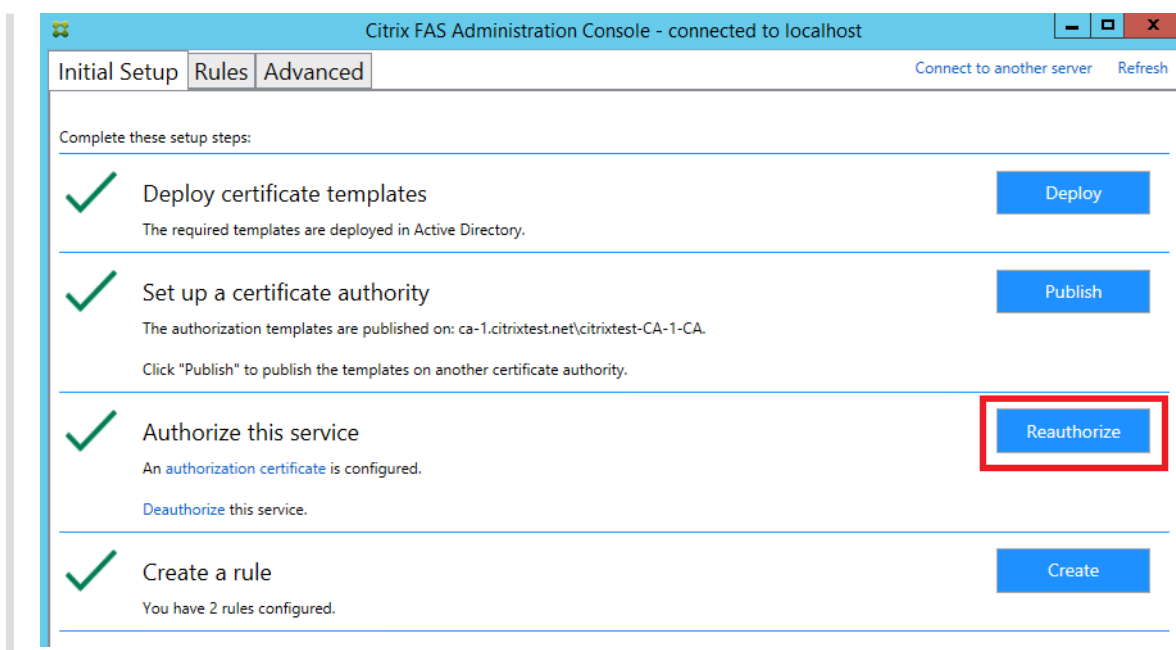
Citrix FAS Administration Console - connected to localhost

Initial Setup | Rules | Advanced

Connect to another server   Refresh

Complete these setup steps:

Deploy certificate templates

The required templates are deployed in Active Directory.

Deploy

Set up a certificate authority

The authorization templates are published on: ca-1.citrixtest.net\citrixtest-CA-1-CA.

Click "Publish" to publish the templates on another certificate authority.

Publish

Authorize this service

An authorization certificate is configured.

Deauthorize this service.

Reauthorize

Create a rule

You have 2 rules configured.

Create